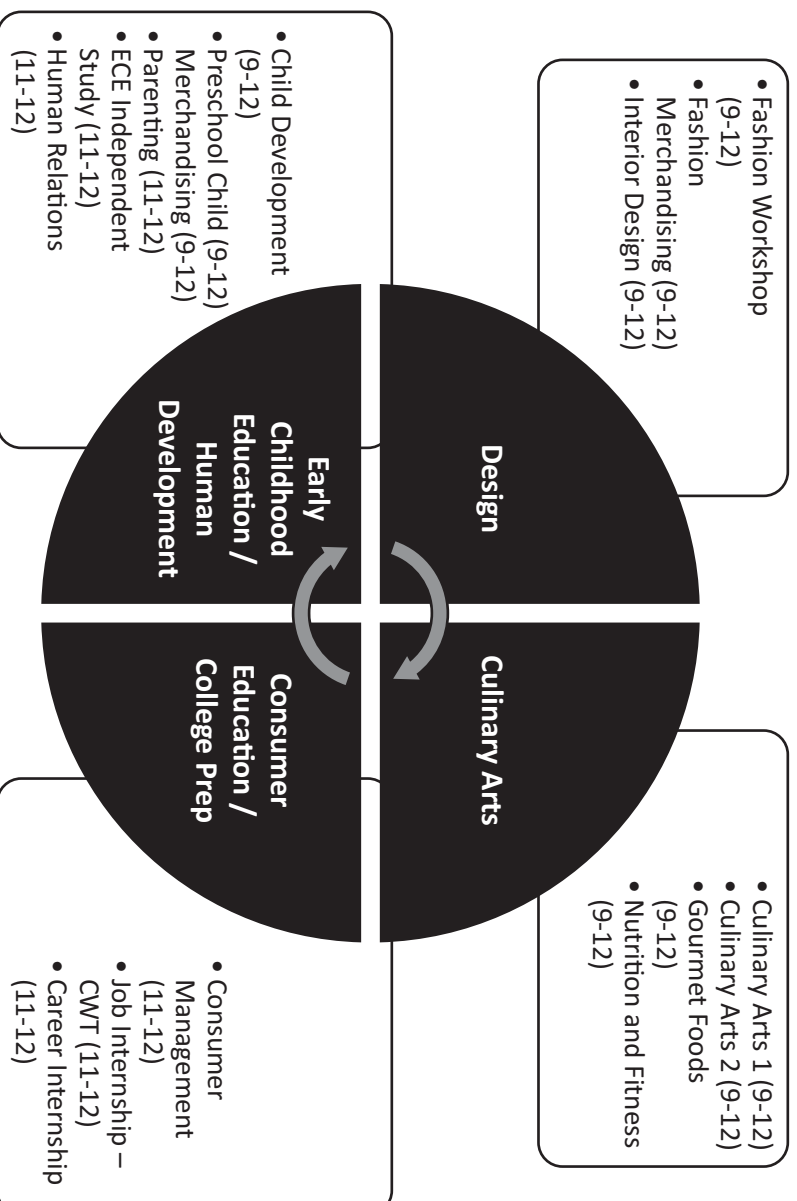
Design

- Fashion Workshop (9-12)
- Fashion Merchandising (9-12)
- Interior Design (9-12)

Culinary Arts

- Culinary Arts 1 (9-12)
- Culinary Arts 2 (9-12)
- Gourmet Foods (9-12)
- Nutrition and Fitness (9-12)

Consumer Education / College Prep

- Consumer Management (11-12)
- Job Internship – CWT (11-12)
- Career Internship (11-12)

Early Childhood Education / Human Development

- Child Development (9-12)
- Preschool Child Merchandising (9-12)
- Parenting (11-12)
- ECE Independent Study (11-12)
- Human Relations (11-12)